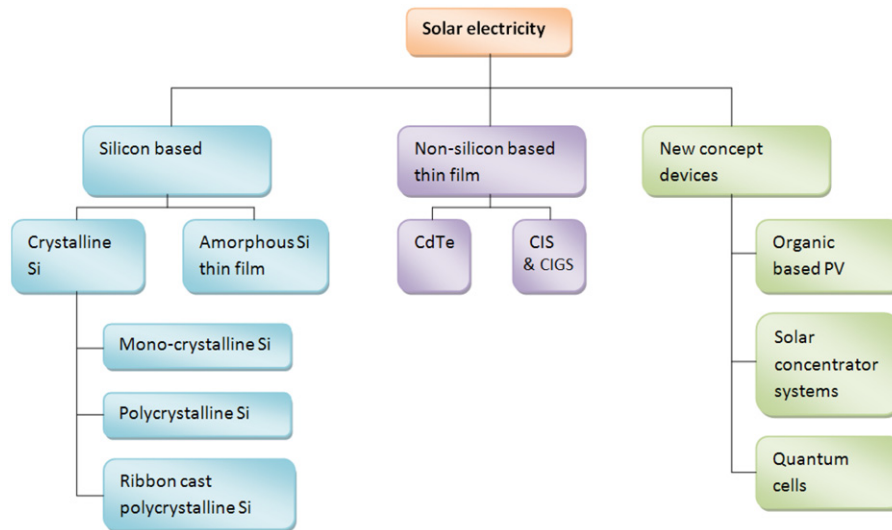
Solar electricity

Silicon based

Non-silicon based thin film

New concept devices

Crystalline Si

Amorphous Si thin film

CdTe

CIS & CIGS

Organic based PV

Mono-crystalline Si

Solar concentrator systems

Polycrystalline Si

Ribbon cast polycrystalline Si

Quantum cells